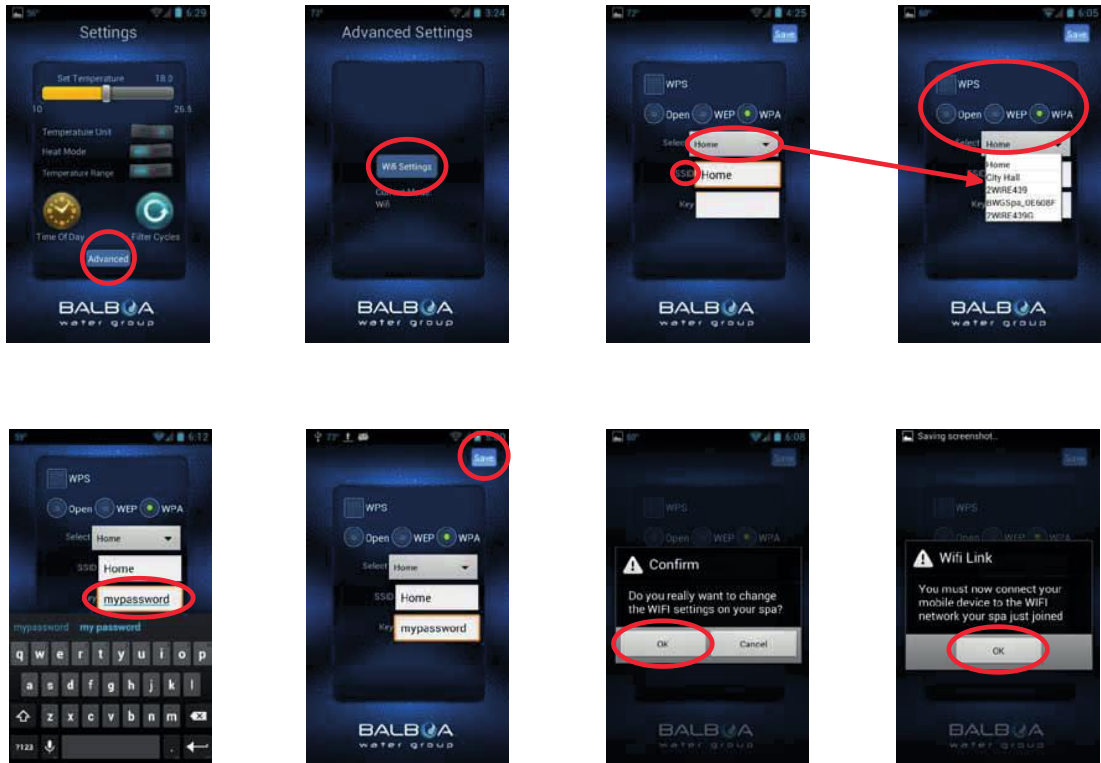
6:29
Settings
Set Temperature 18.0
10 26.5
Temperature Unit
Heat Mode
Temperature Range
Time Of Day
Filter Cycles
Advanced
BALBOA
water group

3:24
Advanced Settings
Wifi Settings
Current Mode
Wifi
BALBOA
water group

4:25
Save
WPS
Open WEP WPA
Select Home
SSID Home
Key
BALBOA
water group

6:05
Save
WPS
Open WEP WPA
Select Home
Home
City Hall
2WIRE439
BWGSpa_0E608F
2WIRE439G
Key
BALBOA
water group

6:12
WPS
Open WEP WPA
Select Home
SSID Home
Key mypassword
mypassword my password
q w e r t y u i o p
a s d f g h j k l
z x c v b n m
?123 .

Save
WPS
Open WEP WPA
Select Home
SSID Home
Key mypassword
BALBOA
water group

6:08
Save
WPS
Open WEP WPA
Confirm
Do you really want to change the WIFI settings on your spa?
OK Cancel
BALBOA
water group

Saving screenshot...
Save
WPS
Open WEP WPA
Wifi Link
You must now connect your mobile device to the WIFI network your spa just joined
OK
BALBOA
water group